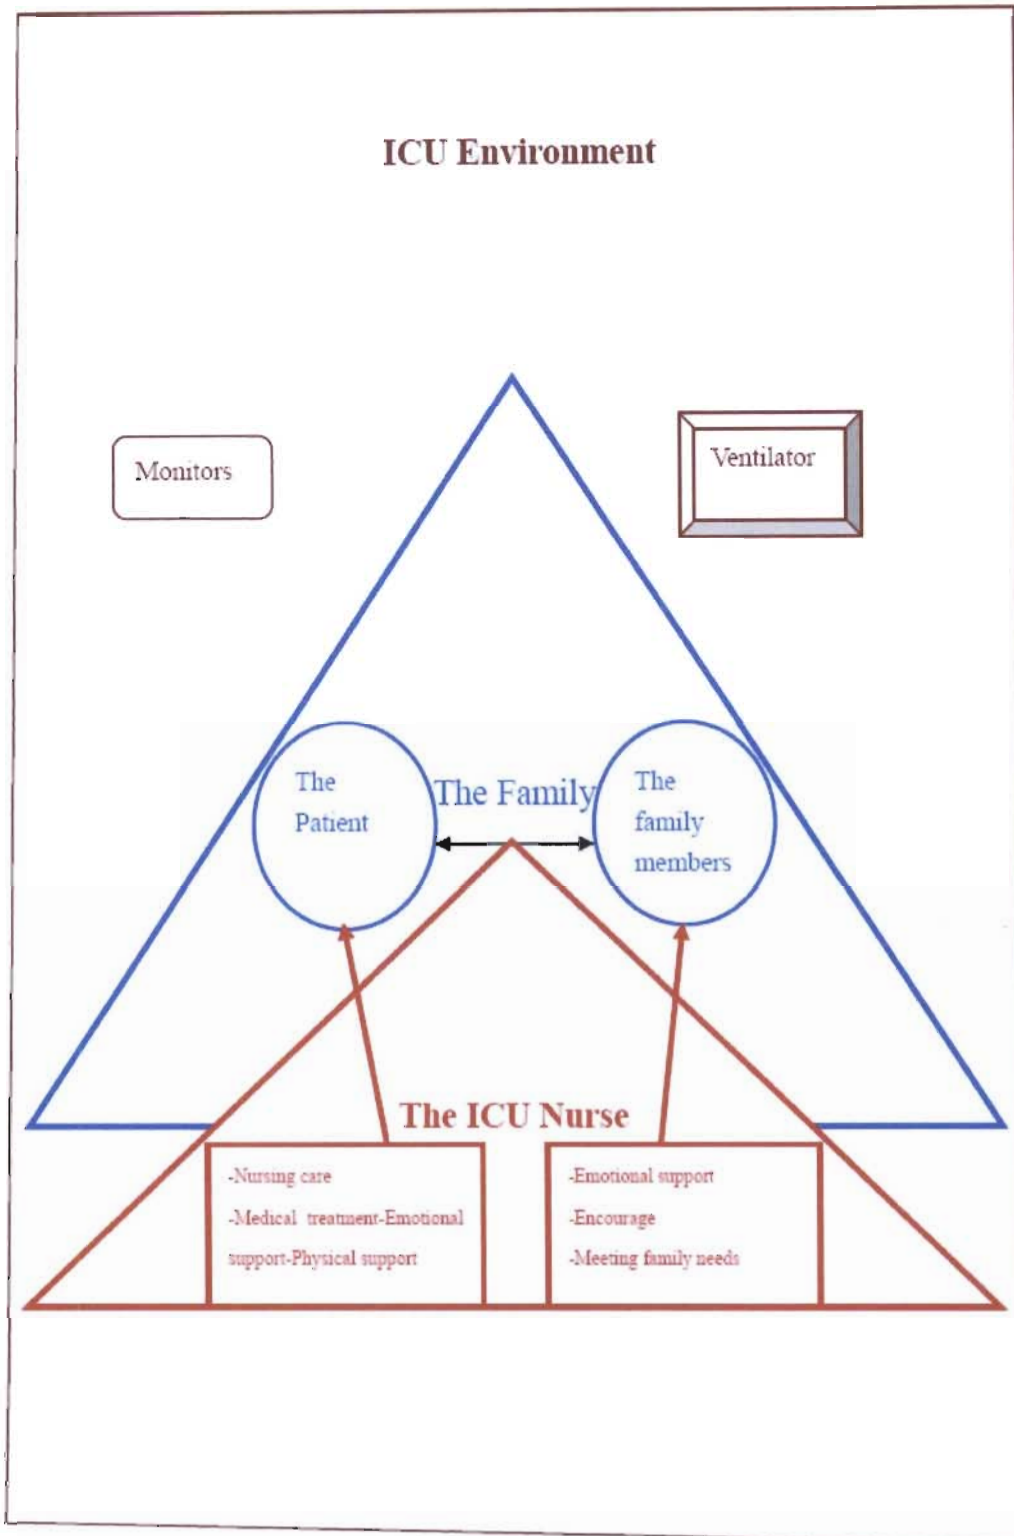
ICU Environment

Monitors

Ventilator

The Patient

The Family

The family members

The ICU Nurse

-Nursing care
-Medical treatment-Emotional support-Physical support

-Emotional support
-Encourage
-Meeting family needs